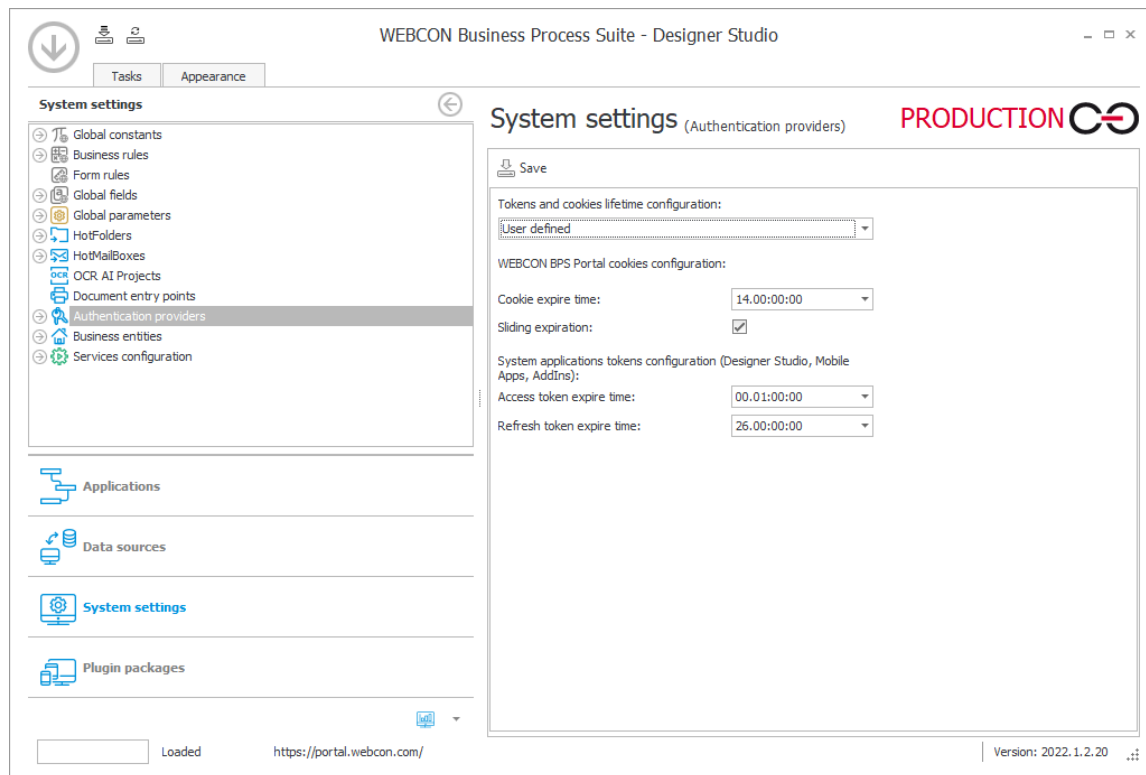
WEBCON Business Process Suite - Designer Studio

Tasks
Appearance

System settings

Global constants
Business rules
Form rules
Global fields
Global parameters
HotFolders
HotMailBoxes
OCR AI Projects
Document entry points
Authentication providers
Business entities
Services configuration

Applications
Data sources
System settings
Plugin packages

System settings (Authentication providers)
PRODUCTION

Save

Tokens and cookies lifetime configuration:
User defined

WEBCON BPS Portal cookies configuration:

Cookie expire time: 14.00:00:00
Sliding expiration:

System applications tokens configuration (Designer Studio, Mobile Apps, AddIns):
Access token expire time: 00.01:00:00
Refresh token expire time: 26.00:00:00

Loaded
https://portal.webcon.com/
Version: 2022.1.2.20